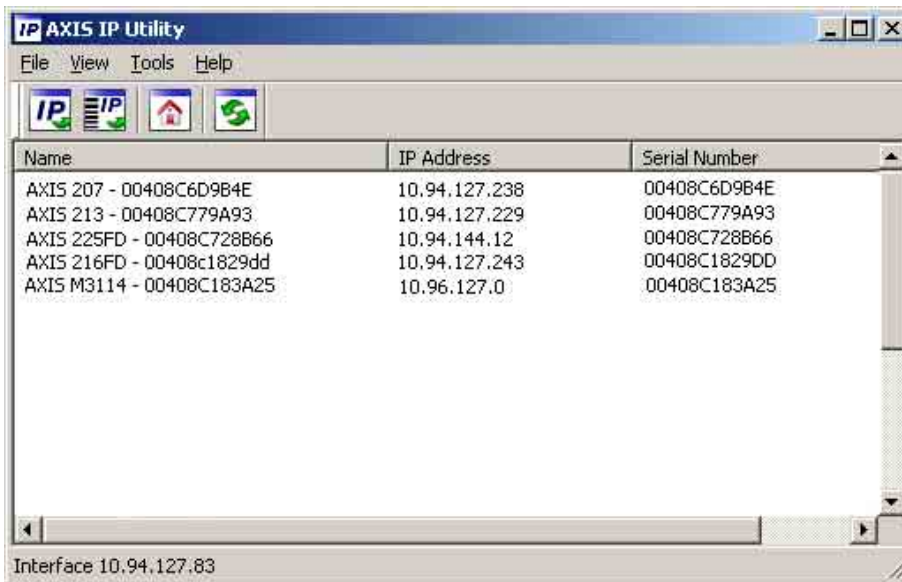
IP AXIS IP Utility

File View Tools Help

| Name | IP Address | Serial Number |
|---|---|---|
| AXIS 207 - 00408C6D9B4E | 10.94.127.238 | 00408C6D9B4E |
| AXIS 213 - 00408C779A93 | 10.94.127.229 | 00408C779A93 |
| AXIS 225FD - 00408C728B66 | 10.94.144.12 | 00408C728B66 |
| AXIS 216FD - 00408c1829dd | 10.94.127.243 | 00408C1829DD |
| AXIS M3114 - 00408C183A25 | 10.96.127.0 | 00408C183A25 |

Interface 10.94.127.83